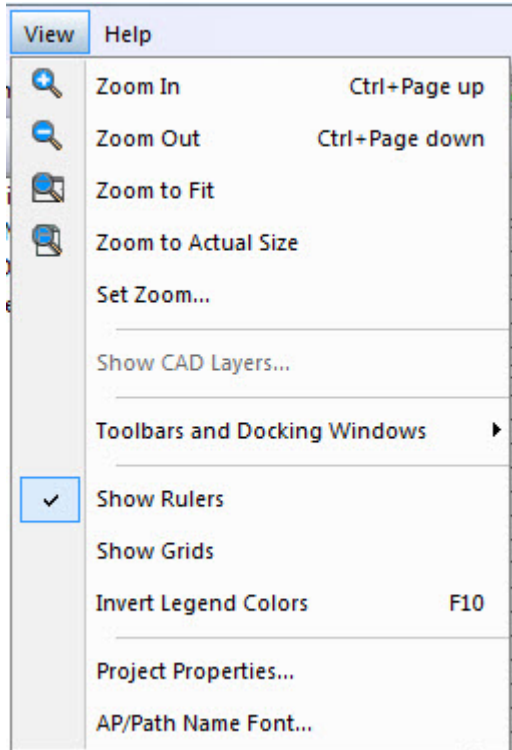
View Help

Zoom In Ctrl+Page up
Zoom Out Ctrl+Page down
Zoom to Fit
Zoom to Actual Size
Set Zoom...

Show CAD Layers...

Toolbars and Docking Windows

Show Rulers
Show Grids
Invert Legend Colors F10

Project Properties...
AP/Path Name Font...